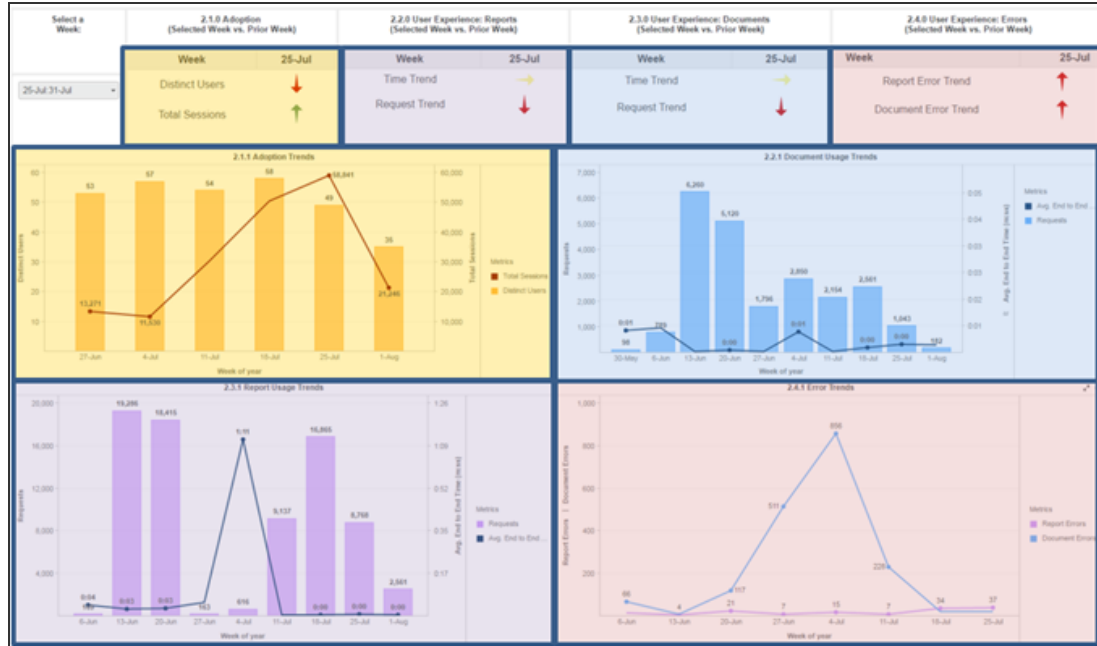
Select a Week:

2.1.0 Adoption (Selected Week vs. Prior Week)

2.2.0 User Experience: Reports (Selected Week vs. Prior Week)

2.3.0 User Experience: Documents (Selected Week vs. Prior Week)

2.4.0 User Experience: Errors (Selected Week vs. Prior Week)

25-Jul-31-Jul

| Week | 25-Jul |
|---|---|
| Distinct Users | ↓ |
| Total Sessions | ↑ |

| Week | 25-Jul |
|---|---|
| Time Trend | → |
| Request Trend | ↓ |

| Week | 25-Jul |
|---|---|
| Time Trend | → |
| Request Trend | ↓ |

| Week | 25-Jul |
|---|---|
| Report Error Trend | ↑ |
| Document Error Trend | ↑ |

2.1.1 Adoption Trends

60 50 40 30 20 10
Distinct Users
53 57 54 58 49 35
13,271 11,536 58,841 21,246
60,000 50,000 40,000 30,000 20,000 10,000
Total Sessions
27-Jun 4-Jul 11-Jul 18-Jul 25-Jul 1-Aug
Week of year
Metrics
Total Sessions
Distinct Users

2.2.1 Document Usage Trends

7,000 6,000 5,000 4,000 3,000 2,000 1,000
Requests
98 789 6,260 5,120 1,796 2,850 2,154 2,561 1,043 152
0.01 0.00 0.01 0.00 0.00
0.05 0.04 0.03 0.02 0.01
Avg. End to End Time (mins)
30-May 6-Jun 13-Jun 20-Jun 27-Jun 4-Jul 11-Jul 18-Jul 25-Jul 1-Aug
Week of year
Metrics
Avg. End to End
Requests

2.3.1 Report Usage Trends

20,000 16,000 12,000 8,000 4,000
Requests
0.04 19,286 18,415 0.03 0.03 103 1:11 616 9,137 16,865 8,768 2,561 0.00 0.00 0.00
1.26 1.09 0.52 0.35 0.17
Avg. End to End Time (mins)
6-Jun 13-Jun 20-Jun 27-Jun 4-Jul 11-Jul 18-Jul 25-Jul 1-Aug
Week of year
Metrics
Requests
Avg. End to End...

2.4.1 Error Trends

1,000 800 600 400 200
Report Errors | Document Errors
66 4 107 21 511 7 856 15 228 7 34 37
6-Jun 13-Jun 20-Jun 27-Jun 4-Jul 11-Jul 18-Jul 25-Jul
Week of year
Metrics
Report Errors
Document Errors